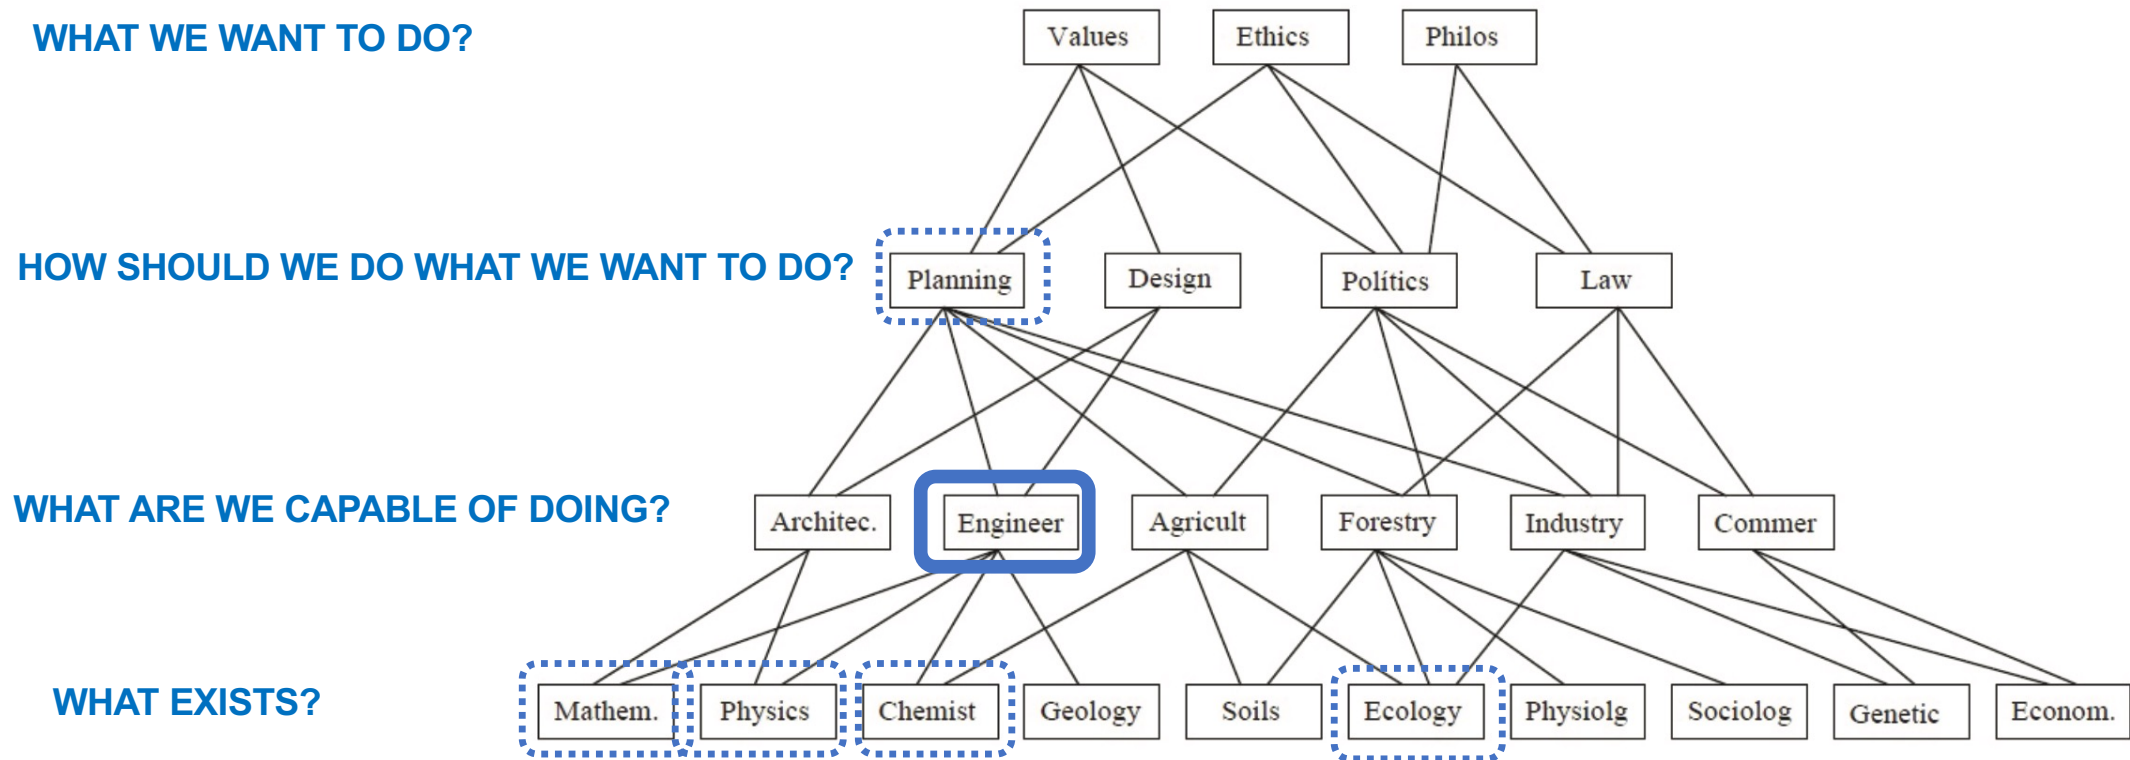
WHAT WE WANT TO DO?

Values
Ethics
Philos

HOW SHOULD WE DO WHAT WE WANT TO DO?

Planning
Design
Politics
Law

WHAT ARE WE CAPABLE OF DOING?

Architec.
Engineer
Agricult
Forestry
Industry
Commer

WHAT EXISTS?

Mathem.
Physics
Chemist
Geology
Soils
Ecology
Physiolg
Sociolog
Genetic
Econom.